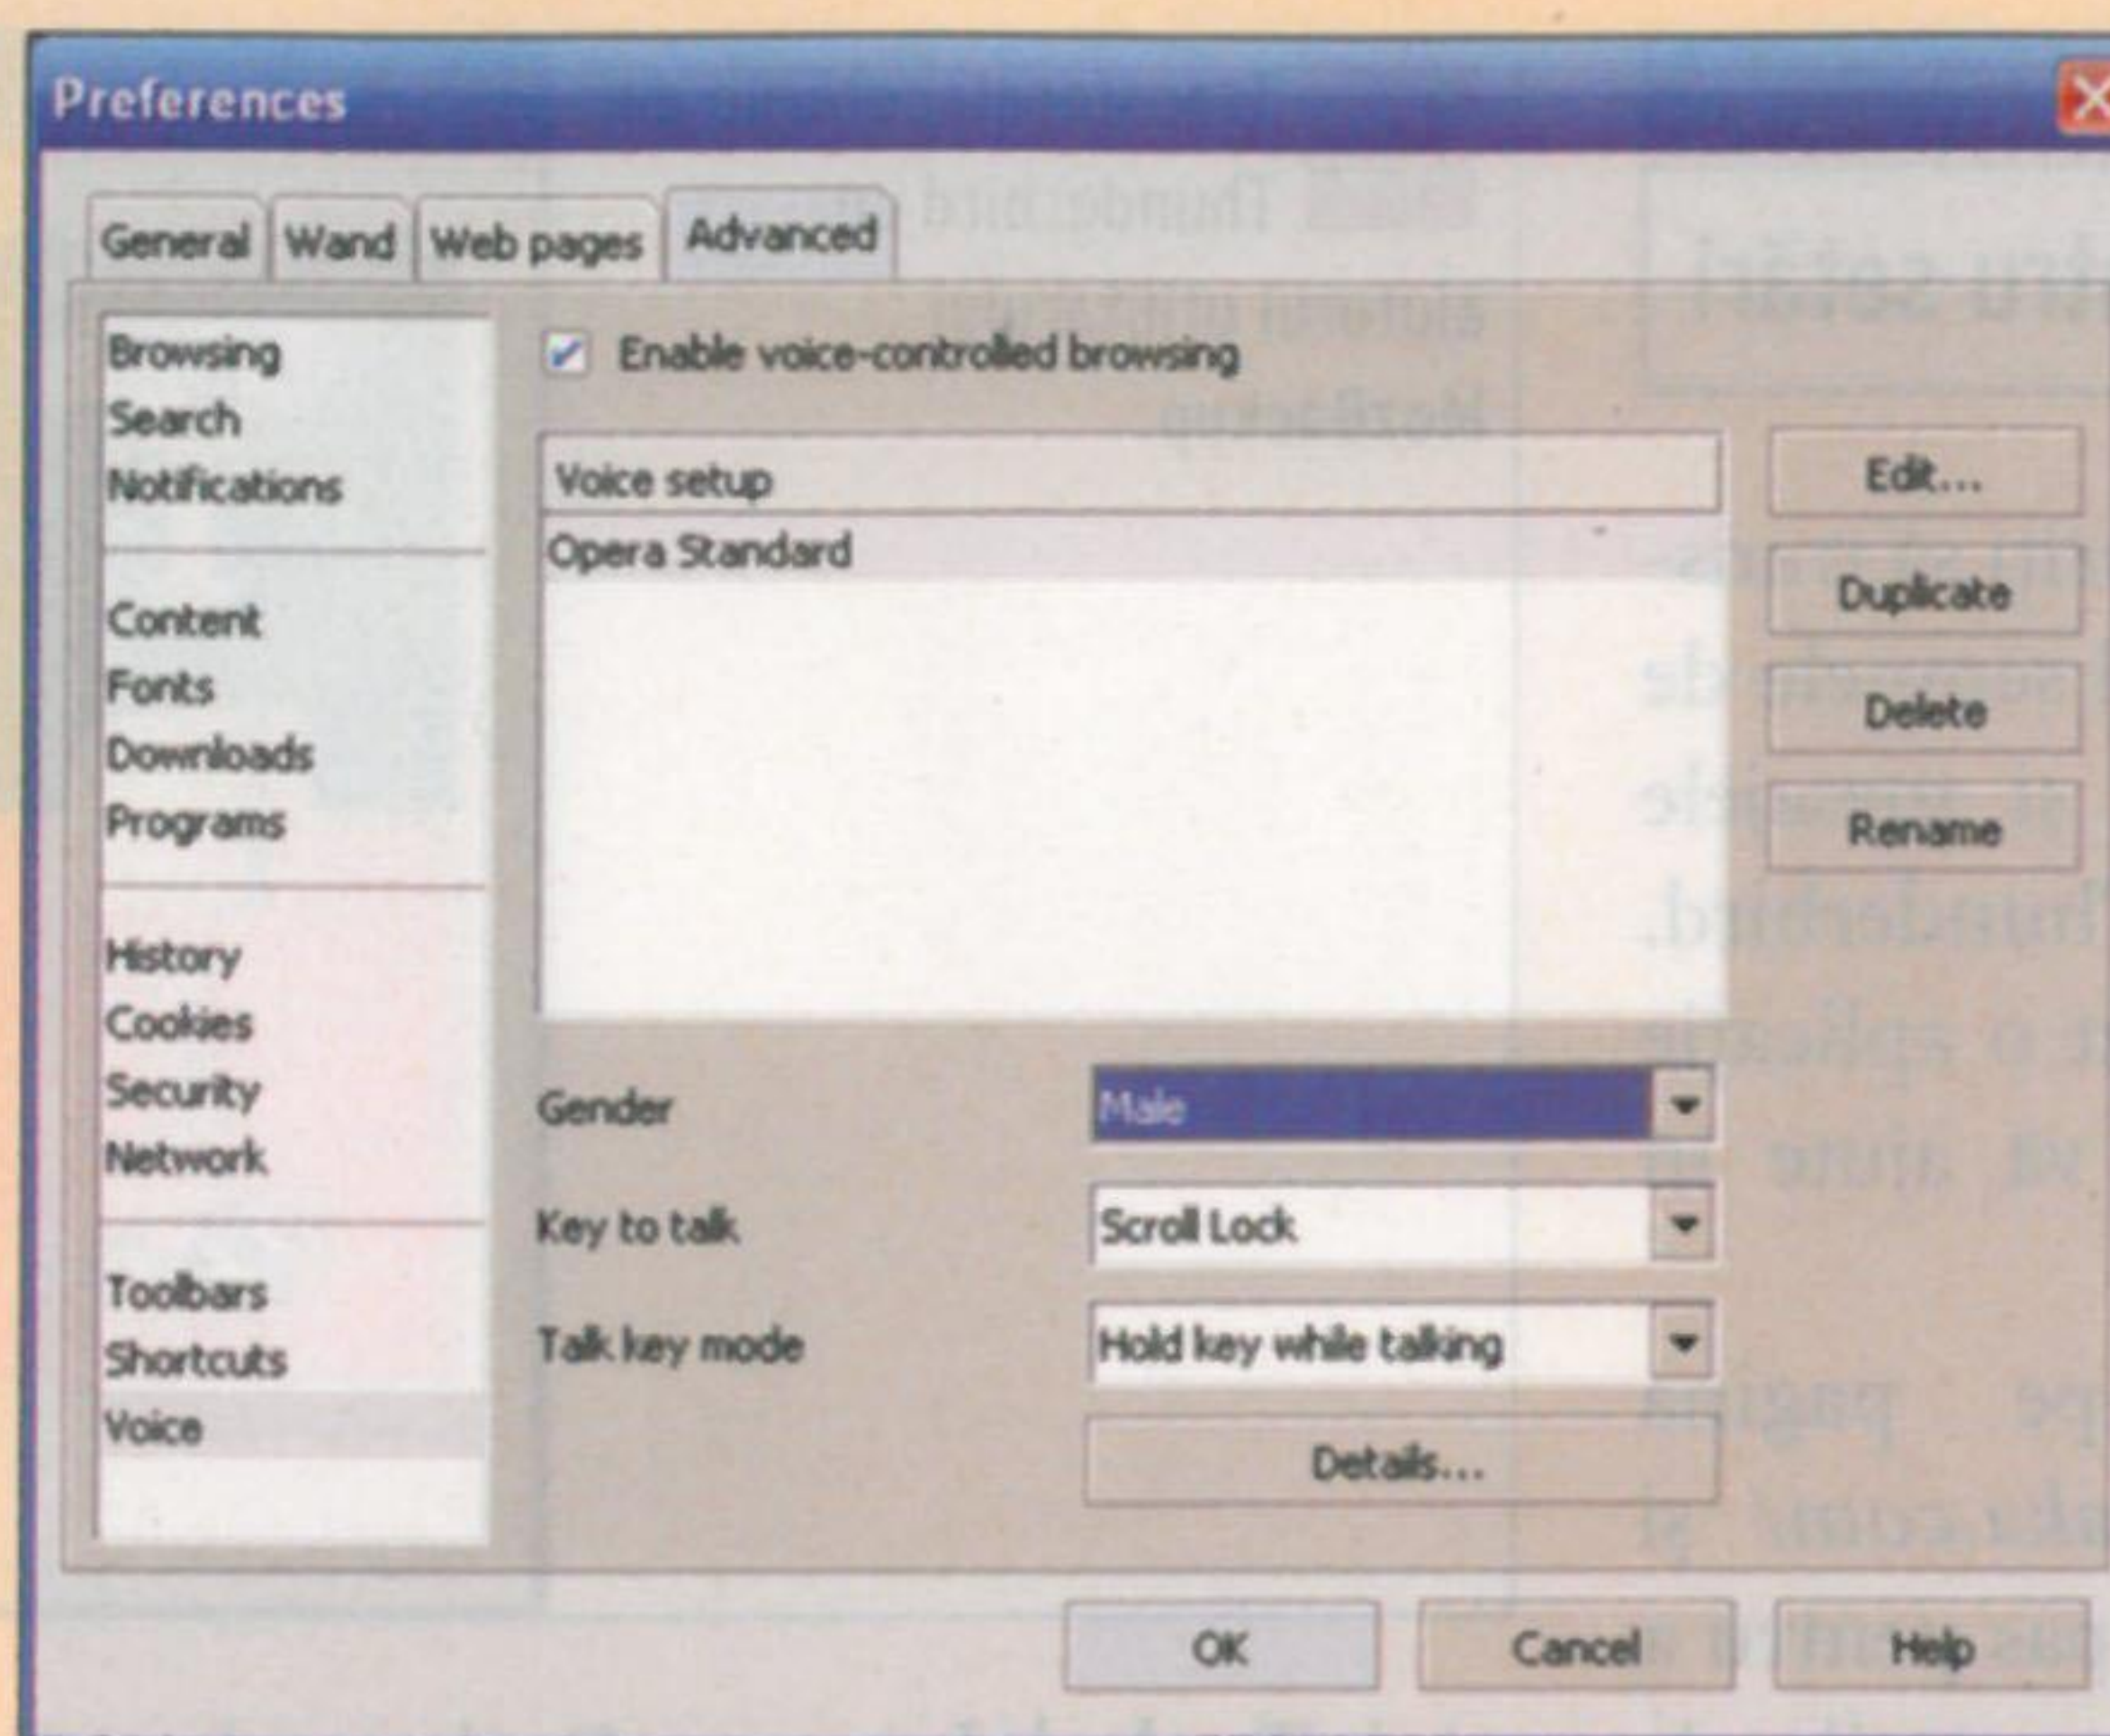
Preferences

General Wand Web pages Advanced

Browsing
Search
Notifications

Content
Fonts
Downloads
Programs

History
Cookies
Security
Network

Toolbars
Shortcuts
Voice

Enable voice-controlled browsing

Voice setup
Opera Standard

Edit...
Duplicate
Delete
Rename

Gender Male
Key to talk Scroll Lock
Talk key mode Hold key while talking
Details...

OK Cancel Help